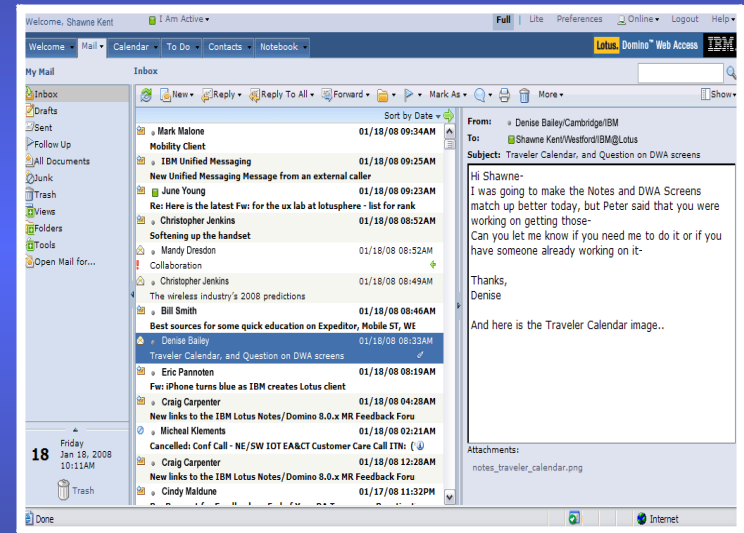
Welcome, Shawne Kent | I Am Active | Full | Lite | Preferences | Online | Logout | Help

Welcome | Mail | Calendar | To Do | Contacts | Notebook | Lotus. Domino™ Web Access | IBM

My Mail | Inbox

Inbox
Drafts
Sent
Follow Up
All Documents
Junk
Trash
Views
Folders
Tools
Open Mail for...

18 Friday Jan 18, 2008 10:11AM

Trash

New | Reply | Reply To All | Forward | Mark As | More | Show

Sort by Date

Mark Malone 01/18/08 09:34AM
Mobility Client
IBM Unified Messaging 01/18/08 09:25AM
New Unified Messaging Message from an external caller
June Young 01/18/08 09:23AM
Re: Here is the latest Fw: for the ux lab at lotusphere - list for rank
Christopher Jenkins 01/18/08 08:52AM
Softening up the handset
Mandy Dresdon 01/18/08 08:52AM
Collaboration
Christopher Jenkins 01/18/08 08:49AM
The wireless industry's 2008 predictions
Bill Smith 01/18/08 08:46AM
Best sources for some quick education on Expeditor, Mobile ST, WE
Denise Bailey 01/18/08 08:33AM
Traveler Calendar, and Question on DWA screens
Eric Pannoten 01/18/08 08:19AM
Fw: iPhone turns blue as IBM creates Lotus client
Craig Carpenter 01/18/08 04:28AM
New links to the IBM Lotus Notes/Domino 8.0.x MR Feedback Foru
Micheal Klements 01/18/08 02:21AM
Cancelled: Conf Call - NE/SW IOT EA&CT Customer Care Call ITN:
Craig Carpenter 01/18/08 12:28AM
New links to the IBM Lotus Notes/Domino 8.0.x MR Feedback Foru
Cindy Maldune 01/17/08 11:32PM

From: Denise Bailey/Cambridge/IBM
To: Shawne Kent/Westford/IBM@Lotus
Subject: Traveler Calendar, and Question on DWA screens

Hi Shawne-
I was going to make the Notes and DWA Screens match up better today, but Peter said that you were working on getting those-
Can you let me know if you need me to do it or if you have someone already working on it-

Thanks,
Denise

And here is the Traveler Calendar image..

Attachments:
notes_traveler_calendar.png

Done | Internet